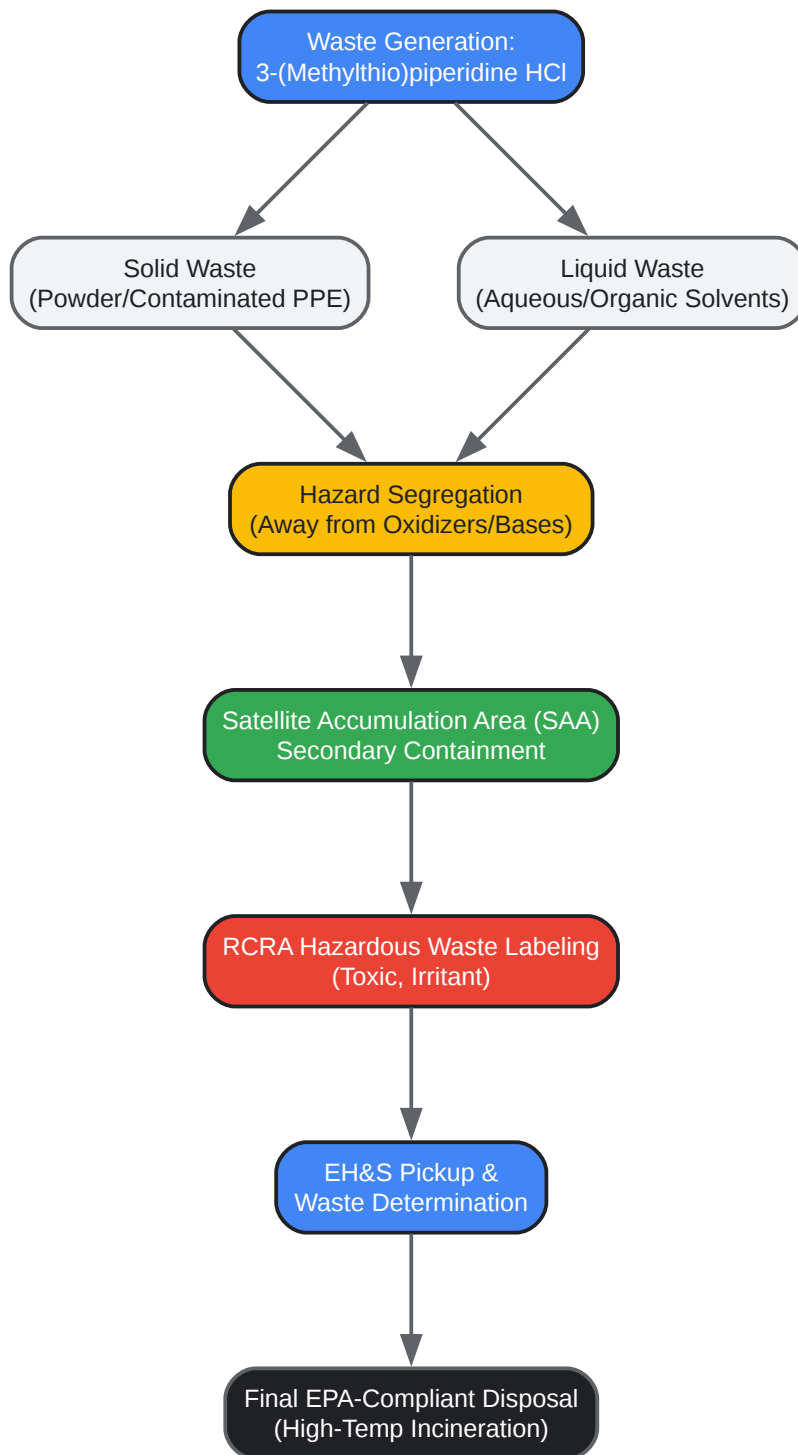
Waste Generation:
3-(Methylthio)piperidine HCl

Solid Waste
(Powder/Contaminated PPE)

Liquid Waste
(Aqueous/Organic Solvents)

Hazard Segregation
(Away from Oxidizers/Bases)

Satellite Accumulation Area (SAA)
Secondary Containment

RCRA Hazardous Waste Labeling
(Toxic, Irritant)

EH&S Pickup &
Waste Determination

Final EPA-Compliant Disposal
(High-Temp Incineration)